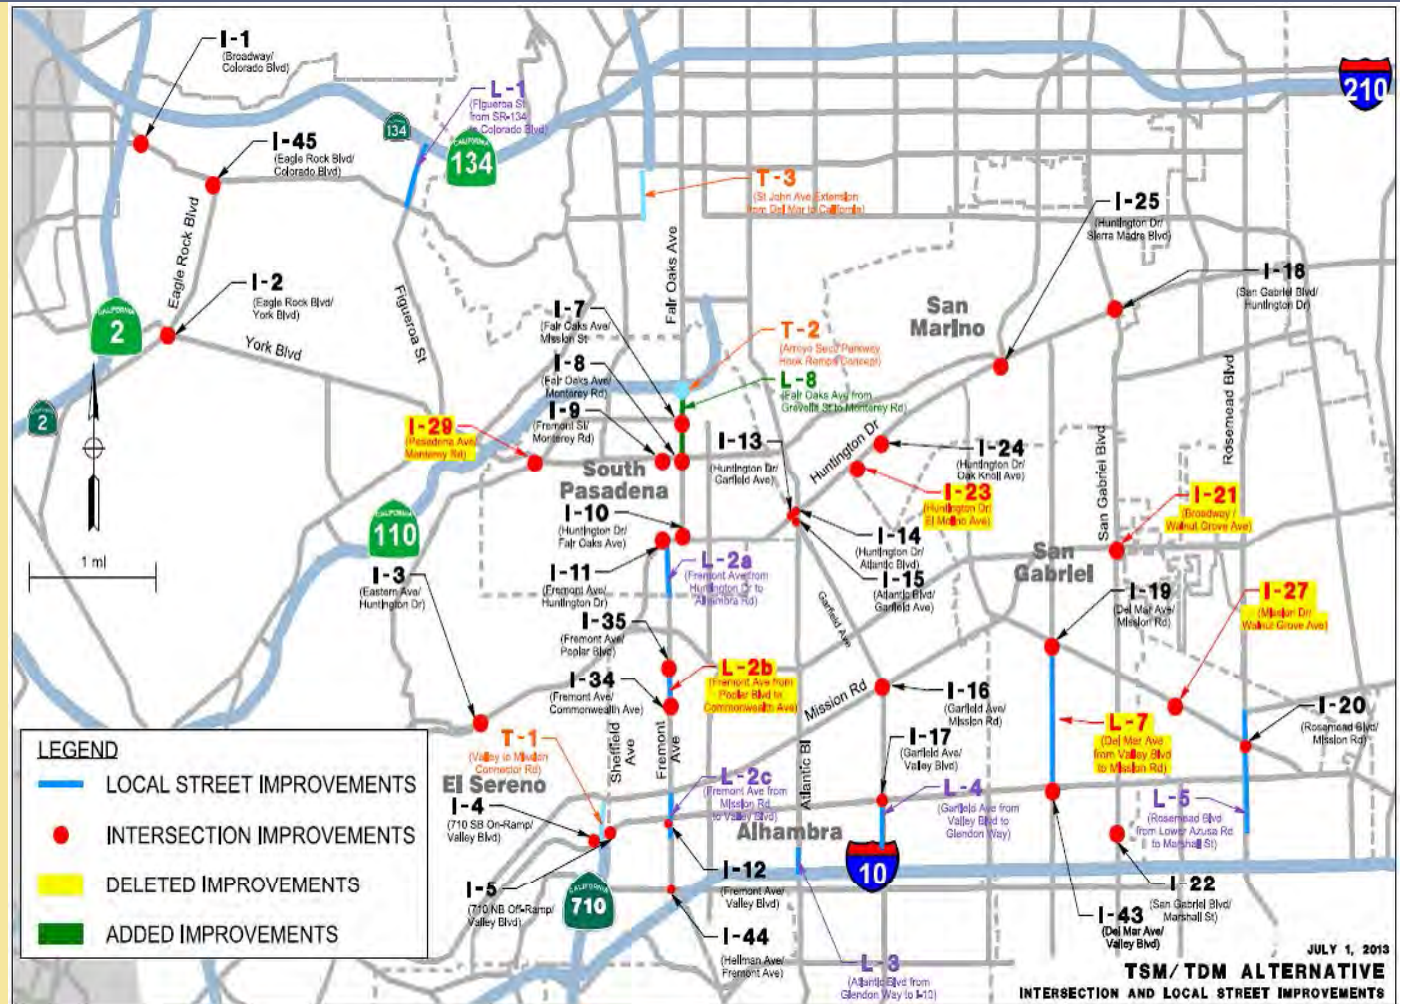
I-1
(Broadway/ Colorado Blvd)

L-1
(Figueroa St from SR-134 to Colorado Blvd)

134

134

210

I-45
(Eagle Rock Blvd/ Colorado Blvd)

T-3
(St John Ave Extension from Del Mar to California)

I-25
(Huntington Dr/ Sierra Madre Blvd)

I-18
(San Gabriel Blvd/ Huntington Dr)

Eagle Rock Blvd

Figueroa St

Fair Oaks Ave

I-2
(Eagle Rock Blvd/ York Blvd)

2

York Blvd

San Marino

I-7
(Fair Oaks Ave/ Mission St)

T-2
(Arroyo Seco Parkway Hook Ramps Concept)

L-8
(Fair Oaks Ave from Grevelia St to Monterey Rd)

I-8
(Fair Oaks Ave/ Monterey Rd)

Rosemead Blvd

2

I-29
(Pasadena Ave/ Monterey Rd)

I-9
(Fremont St/ Monterey Rd)

I-13
(Huntington Dr/ Garfield Ave)

Huntington Dr

I-24
(Huntington Dr/ Oak Knoll Ave)

San Gabriel Blvd

South Pasadena

I-23
(Huntington Dr/ El Molino Ave)

I-21
(Broadway / Walnut Grove Ave)

110

I-10
(Huntington Dr/ Fair Oaks Ave)

I-14
(Huntington Dr/ Atlantic Blvd)

San Gabriel

1 mi

L-2a
(Fremont Ave from Huntington Dr to Alhambra Rd)

I-15
(Atlantic Blvd/ Garfield Ave)

I-3
(Eastern Ave/ Huntington Dr)

I-11
(Fremont Ave/ Huntington Dr)

Garfield Ave

I-19
(Del Mar Ave/ Mission Rd)

I-27
(Mission Dr/ Walnut Grove Ave)

I-35
(Fremont Ave/ Poplar Blvd)

L-2b
(Fremont Ave from Poplar Blvd to Commonwealth Ave)

I-34
(Fremont Ave/ Commonwealth Ave)

I-16
(Garfield Ave/ Mission Rd)

Mission Rd

I-20
(Rosemead Blvd/ Mission Rd)

LEGEND

LOCAL STREET IMPROVEMENTS

INTERSECTION IMPROVEMENTS

DELETED IMPROVEMENTS

ADDED IMPROVEMENTS

T-1
(Valley to Mission Connector Rd)

Sheffield Ave

Fremont Ave

Atlantic Bl

I-17
(Garfield Ave/ Valley Blvd)

L-7
(Del Mar Ave from Valley Blvd to Mission Rd)

El Sereno

L-2c
(Fremont Ave from Mission Rd to Valley Blvd)

L-4
(Garfield Ave from Valley Blvd to Glendon Way)

L-5
(Rosemead Blvd from Lower Azusa Rd to Marshall St)

I-4
(710 SB On-Ramp/ Valley Blvd)

Alhambra

10

I-12
(Fremont Ave/ Valley Blvd)

I-22
(San Gabriel Blvd/ Marshall St)

I-5
(710 NB Off-Ramp/ Valley Blvd)

710

I-43
(Del Mar Ave/ Valley Blvd)

I-44
(Hellman Ave/ Fremont Ave)

L-3
(Atlantic Blvd from Glendon Way to I-10)

JULY 1, 2013

TSM/TDM ALTERNATIVE
INTERSECTION AND LOCAL STREET IMPROVEMENTS